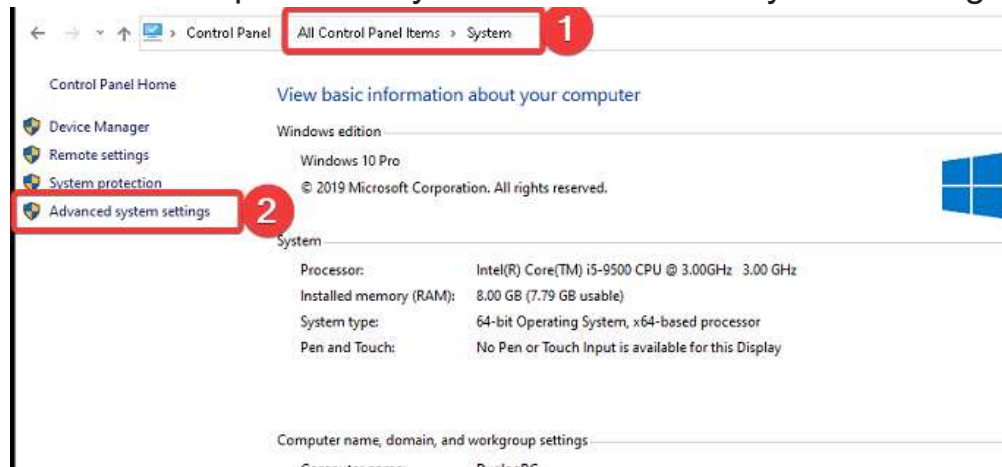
Control Panel > All Control Panel Items > System 1

Control Panel Home

Device Manager

Remote settings

System protection

Advanced system settings 2

View basic information about your computer

Windows edition

Windows 10 Pro

© 2019 Microsoft Corporation. All rights reserved.

System

| Processor: | Intel(R) Core(TM) i5-9500 CPU @ 3.00GHz 3.00 GHz |
|---|---|
| Installed memory (RAM): | 8.00 GB (7.79 GB usable) |
| System type: | 64-bit Operating System, x64-based processor |
| Pen and Touch: | No Pen or Touch Input is available for this Display |

Computer name, domain, and workgroup settings

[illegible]